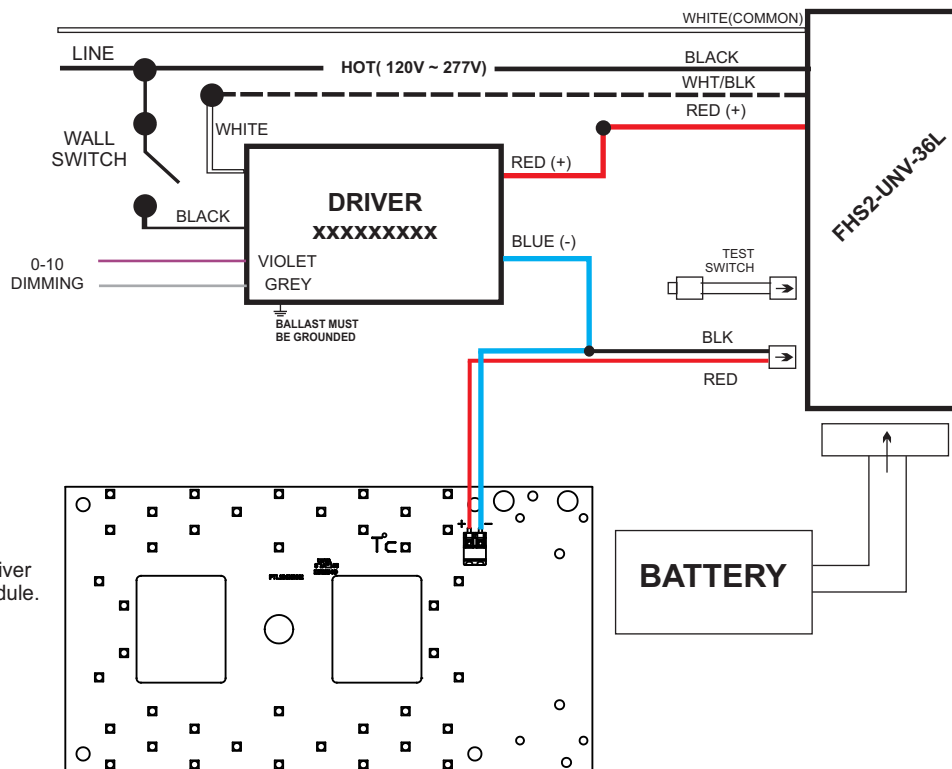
WHITE(COMMON)

LINE

HOT( 120V ~ 277V)

BLACK

WHT/BLK

RED (+)

WALL SWITCH

WHITE

RED (+)

FHS2-UNV-36L

BLACK

DRIVER
XXXXXXXXX

BLUE (-)

0-10 DIMMING

VIOLET

GREY

TEST SWITCH

BALLAST MUST BE GROUNDED

BLK

RED

+ −

Tc

BATTERY

iver
dule.